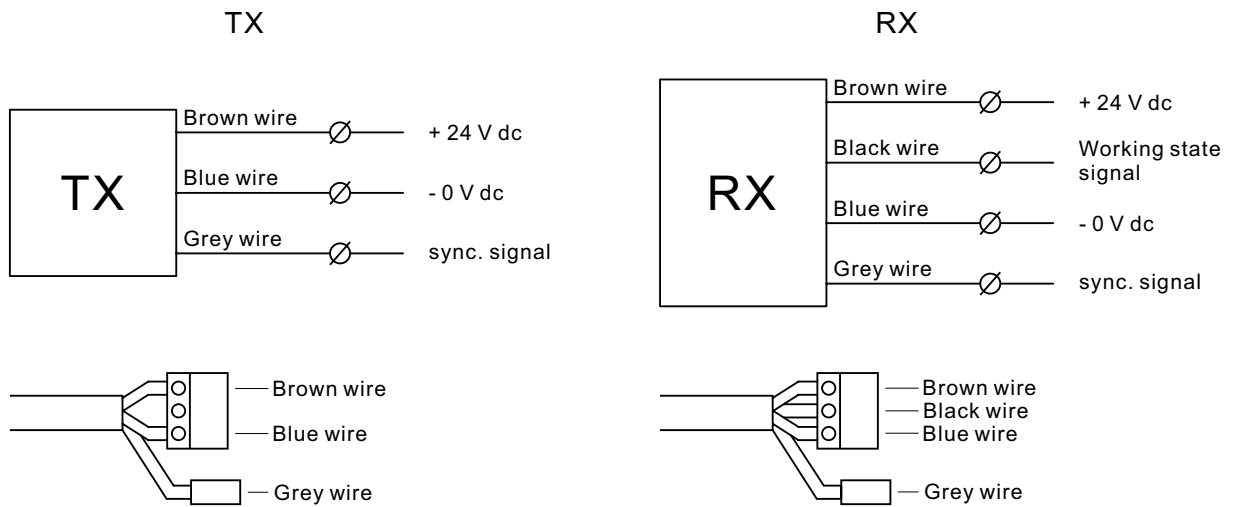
TX

TX

Brown wire
+ 24 V dc

Blue wire
- 0 V dc

Grey wire
sync. signal

Brown wire
Blue wire
Grey wire

RX

RX

Brown wire
+ 24 V dc

Black wire
Working state signal

Blue wire
- 0 V dc

Grey wire
sync. signal

Brown wire
Black wire
Blue wire
Grey wire